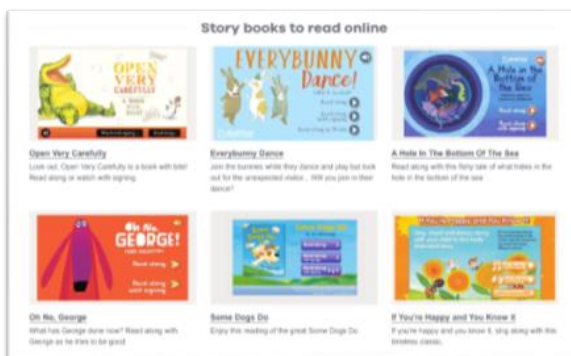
Story books to read online

OPEN VERY CAREFULLY

Open Very Carefully

Look out, Open Very Carefully is a book with bite! Read along or watch with signing.

EVERYBUNNY Dance!

Everybunny Dance

Join the bunnies while they dance and play but look out for the unexpected visitor... Will you join in their dance?

A Hole in the Bottom of the Sea

A Hole In The Bottom Of The Sea

Read along with this fishy tale of what hides in the hole in the bottom of the sea

Oh No, GEORGE!

Read along

Read along with signing

Oh No, George

What has George done now? Read along with George as he tries to be good.

Some Dogs Do

Some Dogs Do

Enjoy this reading of the great Some Dogs Do.

If You're Happy and You Know It

If You're Happy and You Know It

If you're happy and you know it, sing along with this timeless classic.